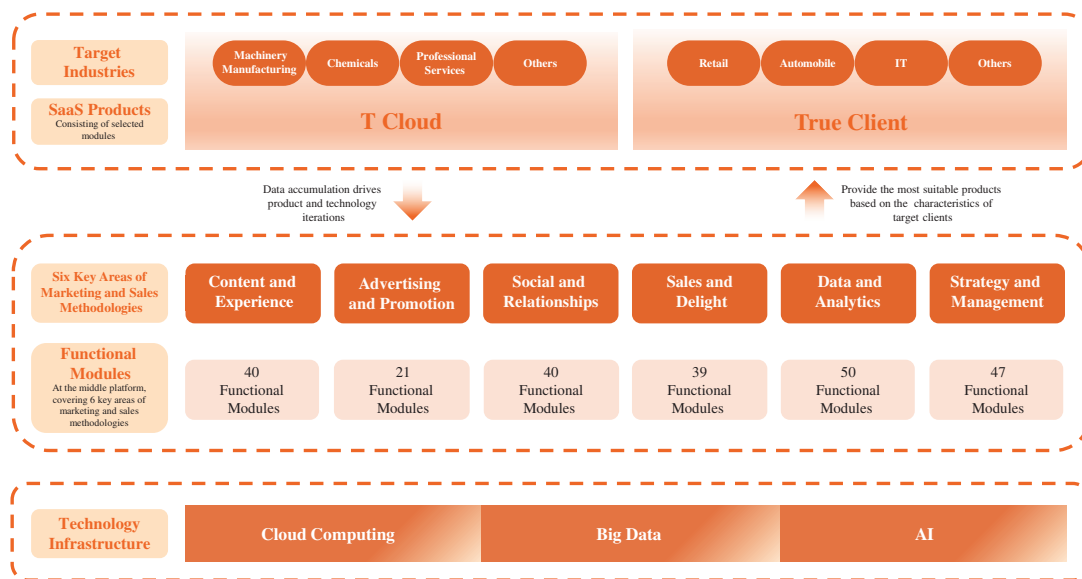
Target Industries

SaaS Products
Consisting of selected modules

Machinery Manufacturing
Chemicals
Professional Services
Others

T Cloud

Retail
Automobile
IT
Others

True Client

Data accumulation drives product and technology iterations

Provide the most suitable products based on the characteristics of target clients

Six Key Areas of Marketing and Sales Methodologies

Content and Experience
Advertising and Promotion
Social and Relationships
Sales and Delight
Data and Analytics
Strategy and Management

Functional Modules
At the middle platform, covering 6 key areas of marketing and sales methodologies

40 Functional Modules
21 Functional Modules
40 Functional Modules
39 Functional Modules
50 Functional Modules
47 Functional Modules

Technology Infrastructure

Cloud Computing
Big Data
AI